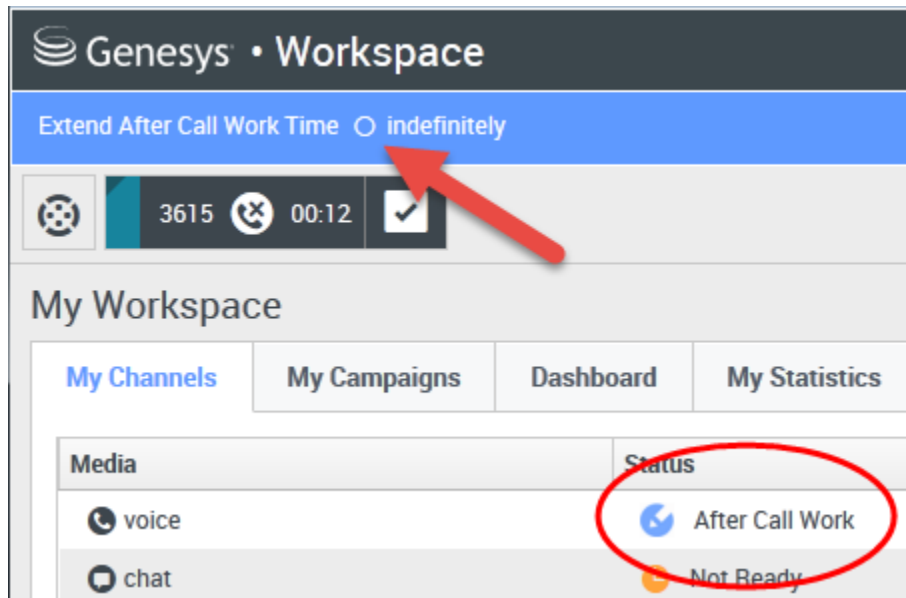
Genesys • Workspace

Extend After Call Work Time indefinitely

3615 00:12

My Workspace

My Channels | My Campaigns | Dashboard | My Statistics

| Media | Status |
|---|---|
| voice | After Call Work |
| chat | Not Ready |